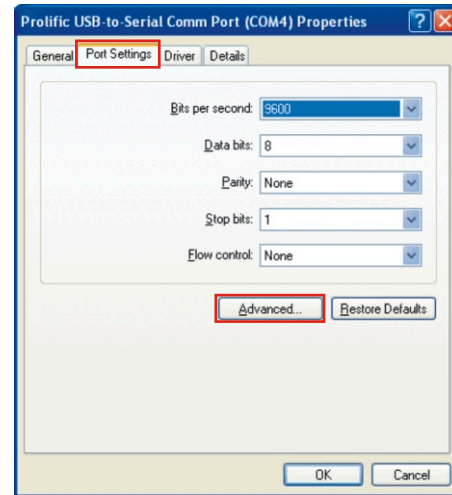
Prolific USB-to-Serial Comm Port (COM4) Properties

General | Port Settings | Driver | Details

Bits per second: 9600

Data bits: 8

Parity: None

Stop bits: 1

Flow control: None

Advanced... | Restore Defaults

OK | Cancel